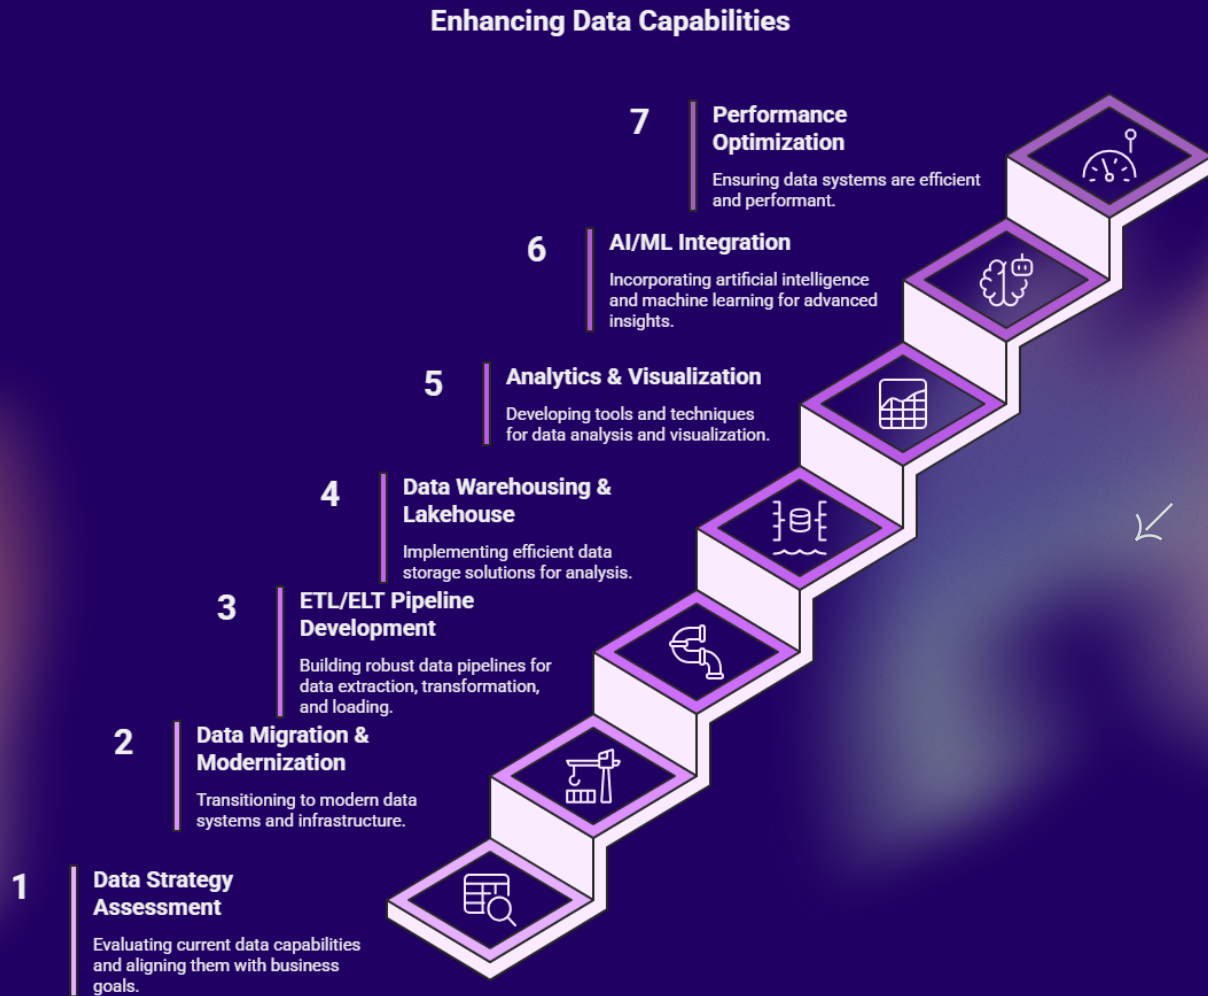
Enhancing Data Capabilities

7
Performance Optimization

Ensuring data systems are efficient and performant.

6
AI/ML Integration

Incorporating artificial intelligence and machine learning for advanced insights.

5
Analytics & Visualization

Developing tools and techniques for data analysis and visualization.

4
Data Warehousing & Lakehouse

Implementing efficient data storage solutions for analysis.

3
ETL/ELT Pipeline Development

Building robust data pipelines for data extraction, transformation, and loading.

2
Data Migration & Modernization

Transitioning to modern data systems and infrastructure.

1
Data Strategy Assessment

Evaluating current data capabilities and aligning them with business goals.